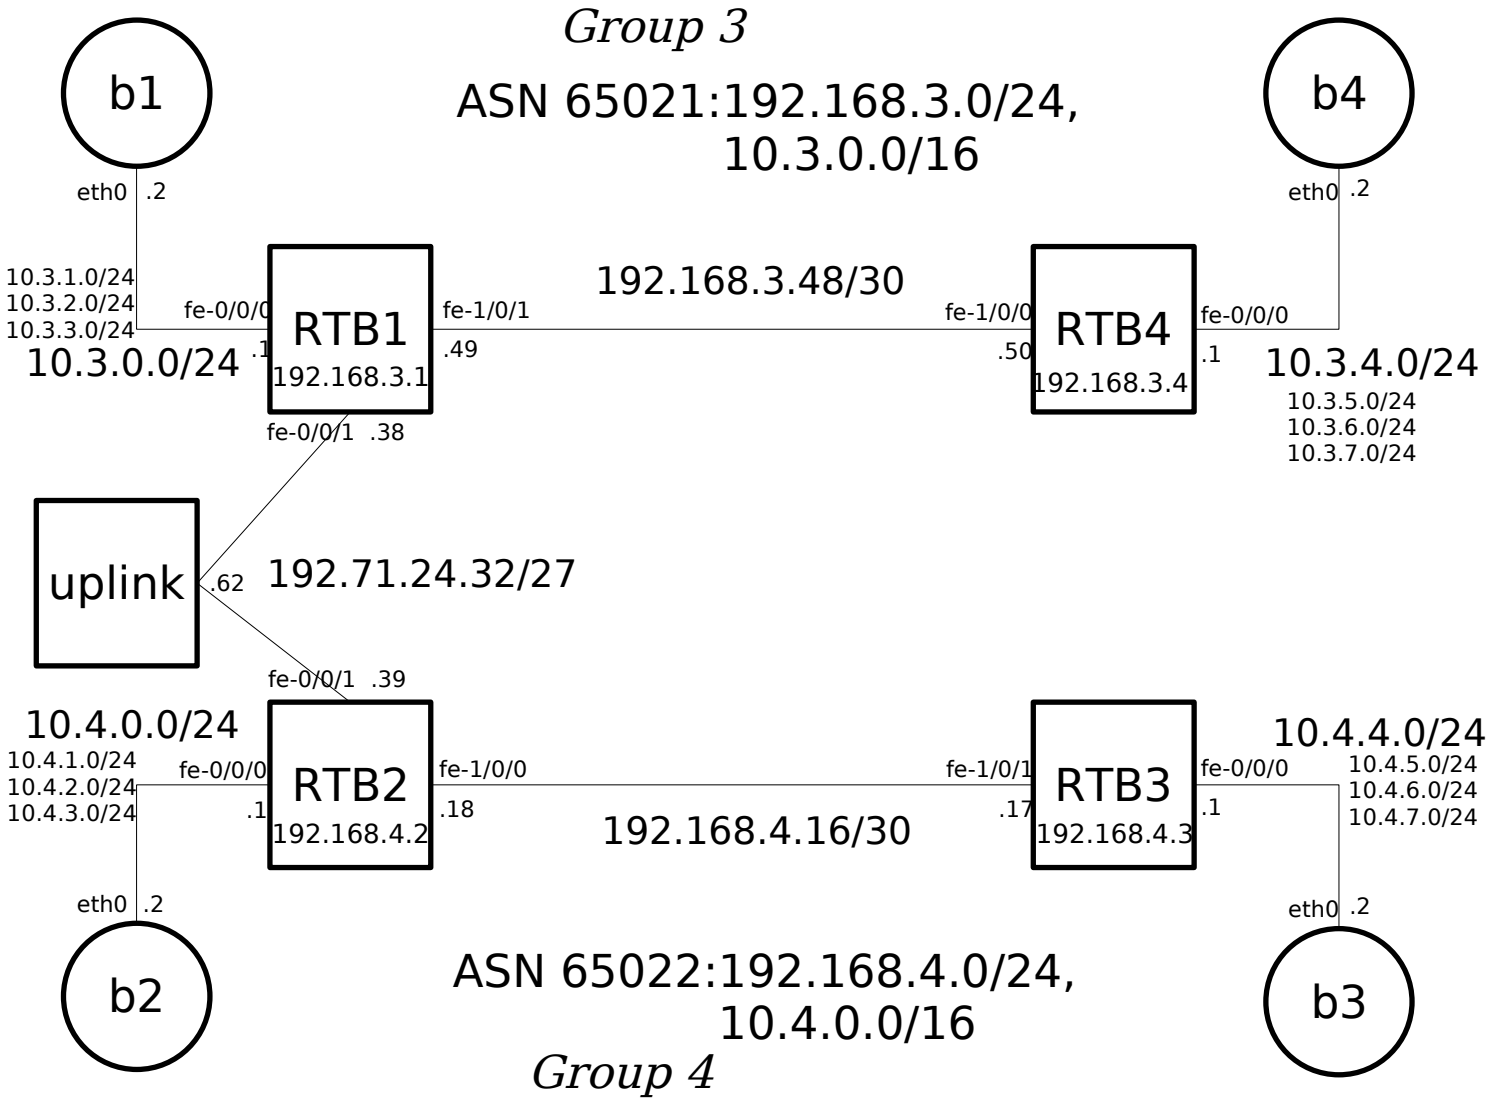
Group 3

ASN 65021:192.168.3.0/24, 10.3.0.0/16

b1

b4

eth0 .2

eth0 .2

10.3.1.0/24
10.3.2.0/24
10.3.3.0/24

10.3.0.0/24

fe-0/0/0 .1

RTB1
192.168.3.1

fe-1/0/1 .49

192.168.3.48/30

fe-1/0/0 .50

RTB4
192.168.3.4

fe-0/0/0 .1

10.3.4.0/24
10.3.5.0/24
10.3.6.0/24
10.3.7.0/24

fe-0/0/1 .38

uplink

.62

192.71.24.32/27

fe-0/0/1 .39

10.4.0.0/24
10.4.1.0/24
10.4.2.0/24
10.4.3.0/24

fe-0/0/0 .1

RTB2
192.168.4.2

fe-1/0/0 .18

192.168.4.16/30

fe-1/0/1 .17

RTB3
192.168.4.3

fe-0/0/0 .1

10.4.4.0/24
10.4.5.0/24
10.4.6.0/24
10.4.7.0/24

eth0 .2

eth0 .2

b2

b3

ASN 65022:192.168.4.0/24, 10.4.0.0/16

Group 4